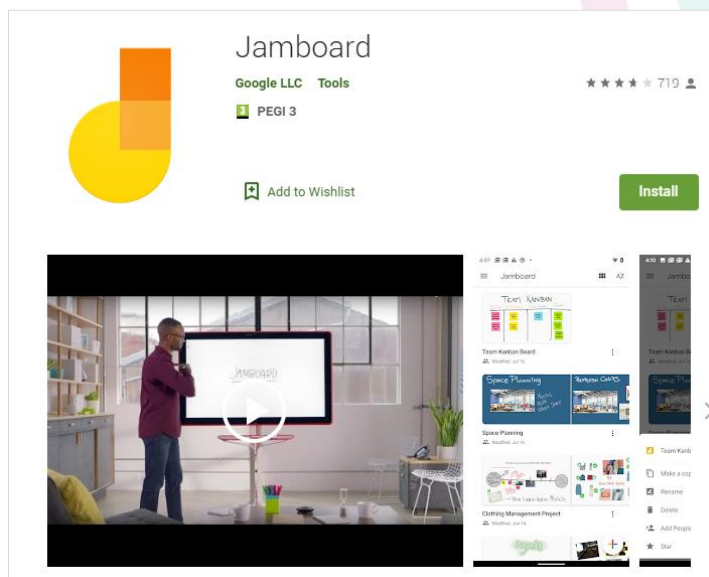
Jamboard

Google LLC Tools

719

3 PEGI 3

Add to Wishlist

Install

Jamboard

Jamboard

Team Kanban

Team Kanban Board

Modified Jul 16

Space Planning

Rework Costs

Space Planning

Modified Jul 16

Clothing Management Project

Modified Jul 14

Jamb

Team Kanb

Make a co

Rename

Delete

Add People

Star